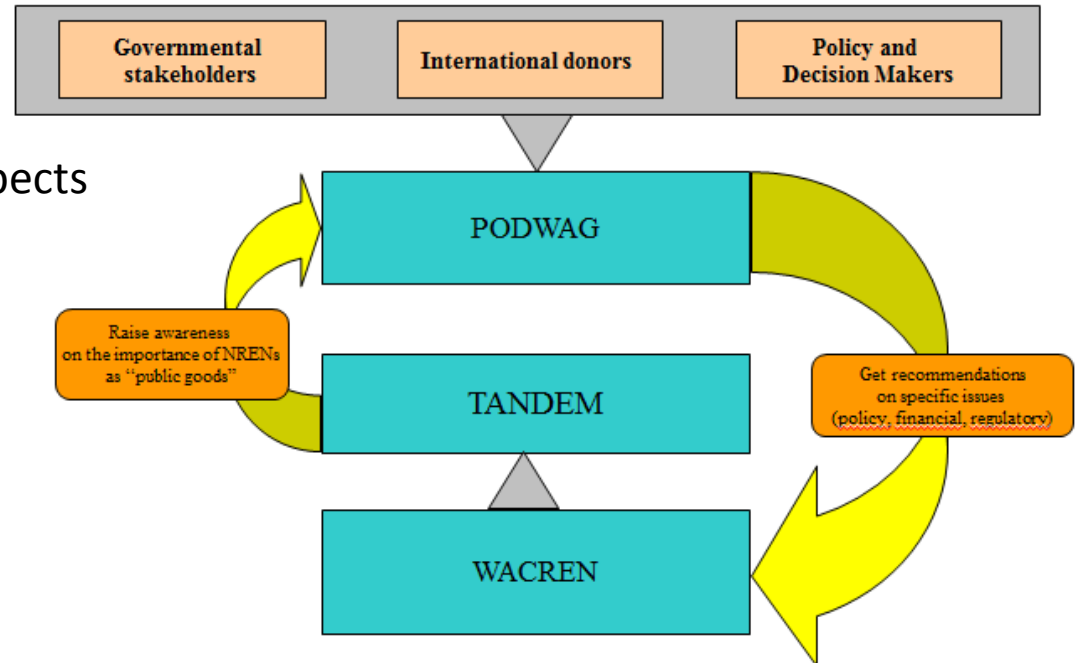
Governmental stakeholders

International donors

Policy and Decision Makers

pects

PODWAG

Raise awareness on the importance of NRENs as "public goods"

TANDEM

Get recommendations on specific issues (policy, financial, regulatory)

WACREN